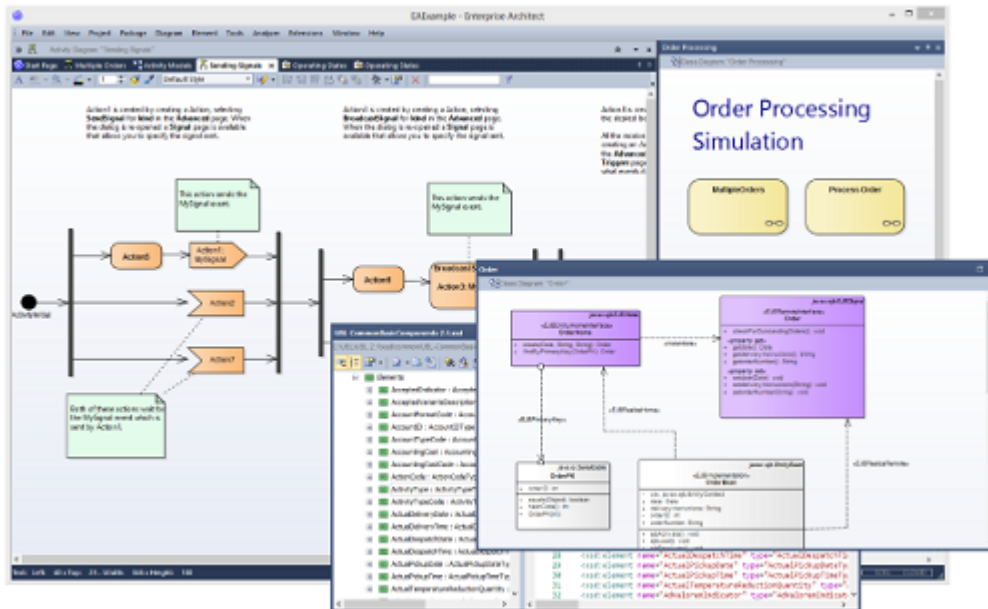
EAExample - Enterprise Architect

File Edit View Project Package Diagram Element Tools Analyzer Extensions Window Help

Activity Diagram: "Sending Signals"

Start Page | Multiple Orders | Activity Models | Sending Signals | Operating States | Operating States

Default Style

Action1 is created by creating a Action, selecting SendSignal for kind in the Advanced page. When the dialog is re-opened a Signal page is available that allows you to specify the signal sent.

Action5 is created by creating a Action, selecting BroadcastSignal for kind in the Advanced page. When the dialog is re-opened a Signal page is available that allows you to specify the signal sent.

Action4 is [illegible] the expected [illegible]

All the receive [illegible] creating an A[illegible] the Advanced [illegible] Trigger page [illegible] what events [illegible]

This actions sends the MySignal event.

This actions sends the MySignal event.

Action0

Action1: MySignal

Action2

Action3

Action5

Broadcast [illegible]

Action3: M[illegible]

ActivityInitial

Both of these actions wait for the MySignal event which is sent by Action1.

Order Processing

Class Diagram: "Order Processing"

Order Processing Simulation

MultipleOrders

Process Order

Order

Class Diagram: "Order"

«EJBEntityHomeInterface» OrderHome

«EJBRemoteInterface» Order

«instantiate»

«EJBPrimaryKey»

«EJBRealizeHome»

«EJBRealizeRemote»

OrderPK

Order Bean

UBL CommonBasicComponents 2.1.xsd

Elements

AcceptedIndicator : Accepte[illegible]
AcceptedVariantsDescription
AccountFormatCode : Account
AccountID : AccountID Type
AccountTypeCode : Accoun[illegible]
AccountingCost : Accounting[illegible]
AccountingCostCode : Accou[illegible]
ActionCode : ActionCodeTy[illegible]
ActivityType : ActivityType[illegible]
ActivityTypeCode : ActivityT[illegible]
ActualDeliveryDate : ActualD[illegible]
ActualDeliveryTime : ActualD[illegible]
ActualDespatchDate : Actual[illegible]
ActualDespatchTime : ActualDespatch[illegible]
ActualPickupDate : ActualPickupDate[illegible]
ActualPickupTime : ActualPickupTimeTy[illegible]
ActualTemperatureReductionQuantity

29 <xsd:element name="ActualDespatchTime" type="ActualDespatchTi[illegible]
30 <xsd:element name="ActualPickupDate" type="ActualPickupDateTy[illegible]
31 <xsd:element name="ActualPickupTime" type="ActualPickupTimeTy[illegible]
32 <xsd:element name="ActualTemperatureReductionQuantity" type="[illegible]
33 <xsd:element name="AdValoremIndicator" type="AdValoremIndicat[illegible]